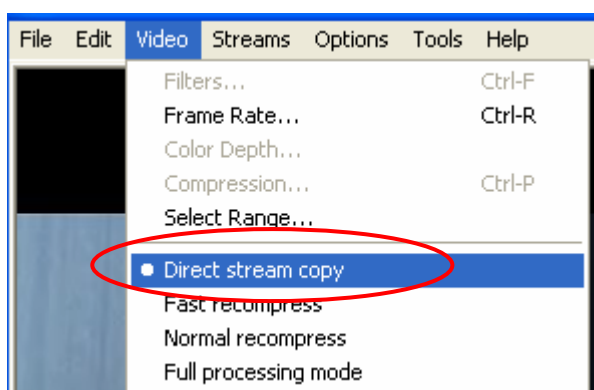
File Edit Video Streams Options Tools Help

Filters... Ctrl-F
Frame Rate... Ctrl-R
Color Depth...
Compression... Ctrl-P
Select Range...

Direct stream copy
Fast recompress
Normal recompress
Full processing mode